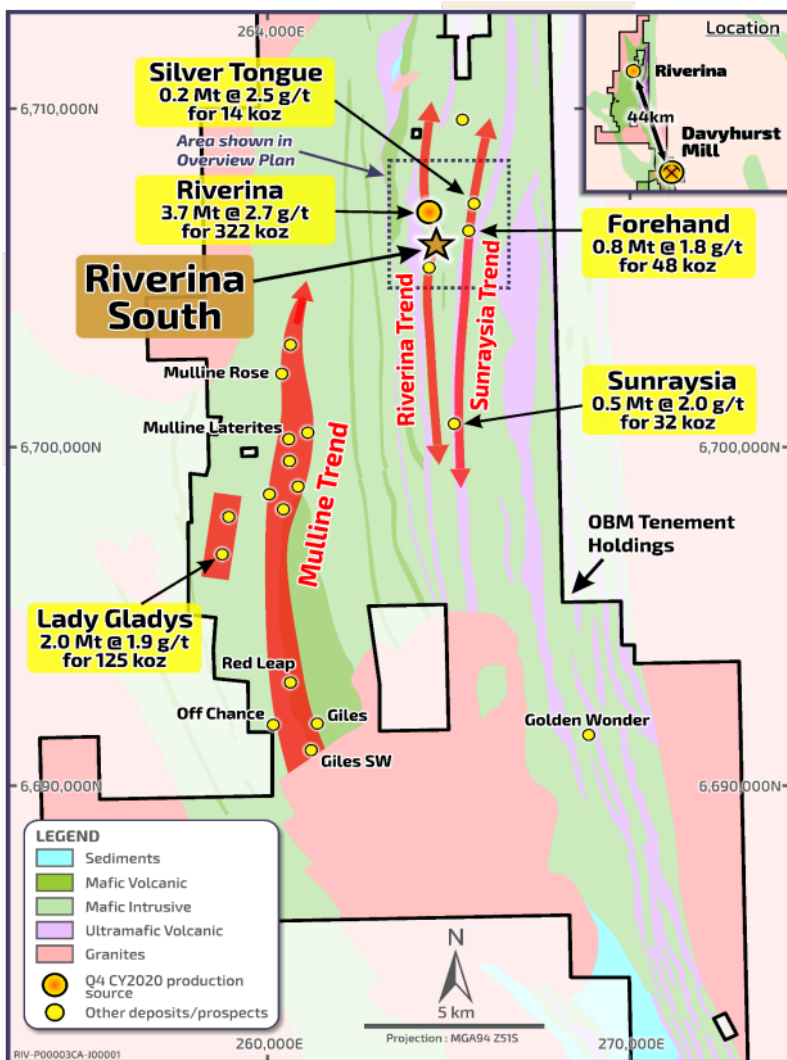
264,000E

Location

Riverina

44km

Davyhurst Mill

6,710,000N

Silver Tongue
0.2 Mt @ 2.5 g/t for 14 koz

Area shown in Overview Plan

Riverina
3.7 Mt @ 2.7 g/t for 322 koz

Forehand
0.8 Mt @ 1.8 g/t for 48 koz

Riverina South

Riverina Trend

Sunraysia Trend

Mulline Rose

Sunraysia
0.5 Mt @ 2.0 g/t for 32 koz

Mulline Laterites

6,700,000N

6,700,000N

Mulline Trend

OBM Tenement Holdings

Lady Gladys
2.0 Mt @ 1.9 g/t for 125 koz

Red Leap

Off Chance

Giles

Golden Wonder

Giles SW

6,690,000N

6,690,000N

LEGEND
Sediments
Mafic Volcanic
Mafic Intrusive
Ultramafic Volcanic
Granites
Q4 CY2020 production source
Other deposits/prospects

N

5 km

Projection : MGA94 Z51S

RIV-P00003CA-J00001

260,000E

270,000E